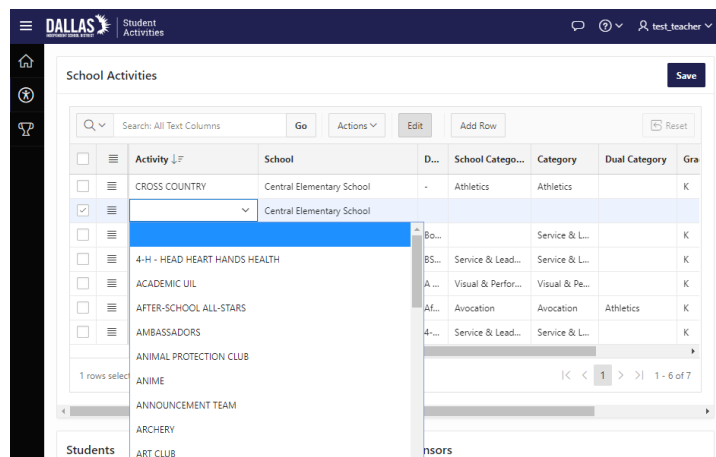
DALLAS INDEPENDENT SCHOOL DISTRICT | Student Activities

test_teacher

School Activities

Save

Search: All Text Columns Go Actions Edit Add Row Reset

| | | Activity | School | D... | School Catego... | Category | Dual Category | Gra |
|---|---|---|---|---|---|---|---|---|
| | | CROSS COUNTRY | Central Elementary School | - | Athletics | Athletics | | K |
| | | | Central Elementary School | | | | | |
| | | | | Bo... | | Service & L... | | K |
| | | | | BS... | Service & Lead... | Service & L... | | K |
| | | | | A ... | Visual & Perfor... | Visual & Pe... | | K |
| | | | | Af... | Avocation | Avocation | Athletics | K |
| | | | | 4-... | Service & Lead... | Service & L... | | K |

4-H - HEAD HEART HANDS HEALTH
ACADEMIC UIL
AFTER-SCHOOL ALL-STARS
AMBASSADORS
ANIMAL PROTECTION CLUB
ANIME
ANNOUNCEMENT TEAM
ARCHERY
ART CLUB

1 rows selec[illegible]

1 1 - 6 of 7

Students

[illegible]nsors